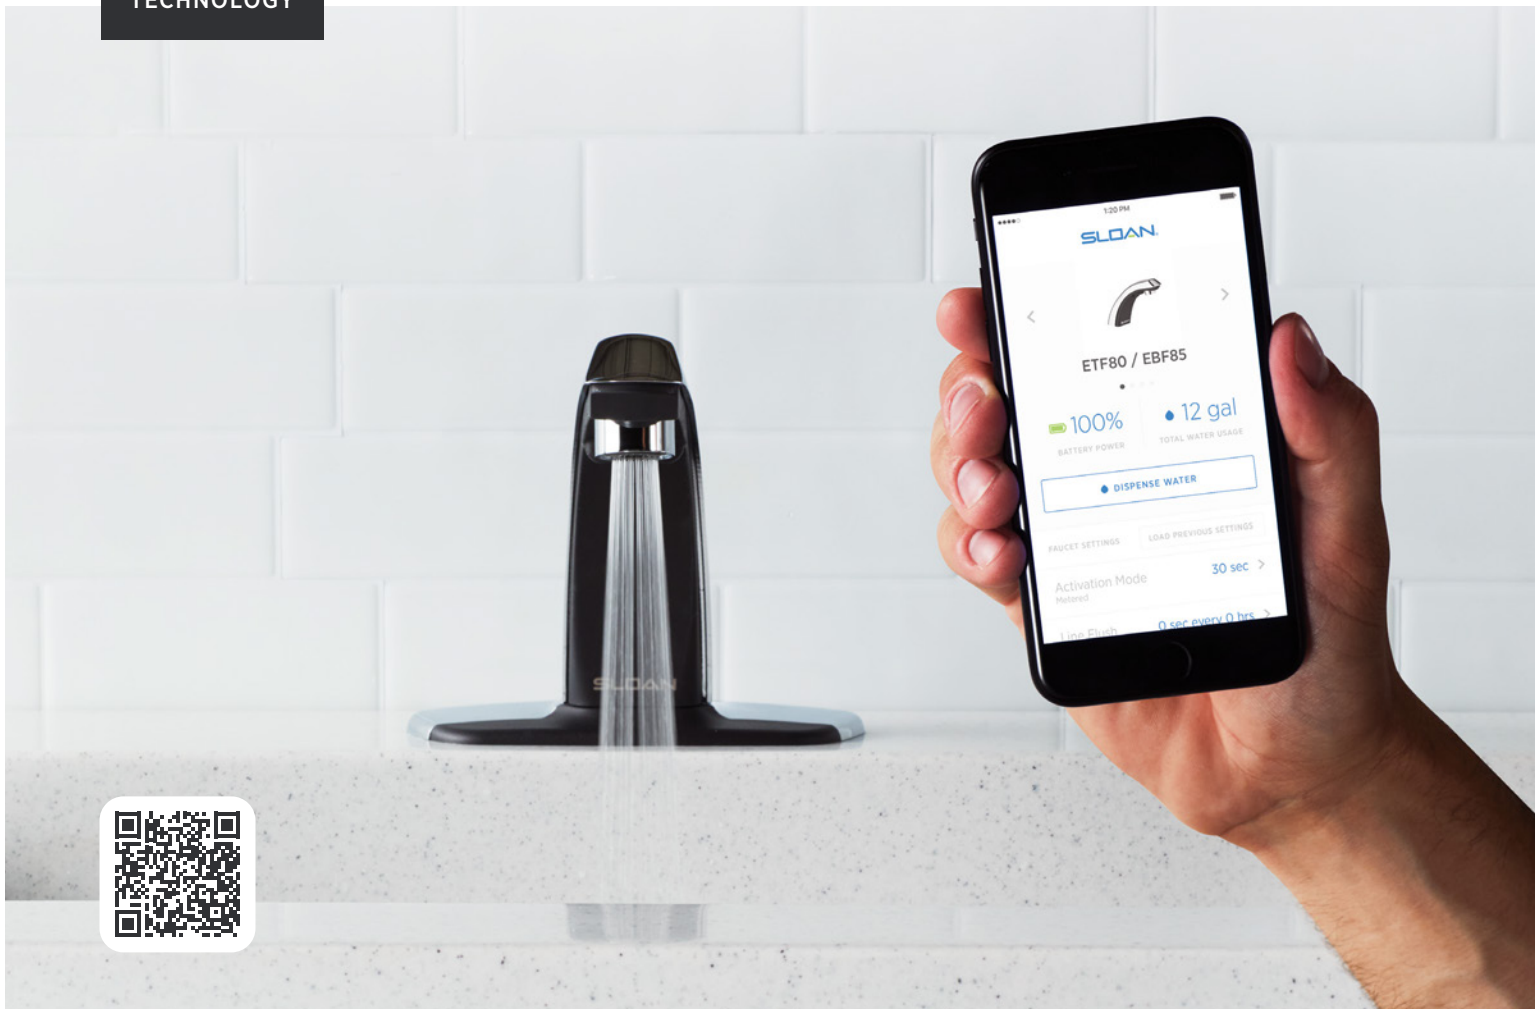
TECHNOLOGY

1:20 PM

SLOAN

ETF80 / EBF85

100%
BATTERY POWER

12 gal
TOTAL WATER USAGE

DISPENSE WATER

FAUCET SETTINGS

LOAD PREVIOUS SETTINGS

Activation Mode
Metered

30 sec

Line Flush

0 sec every 0 hrs

SLOAN